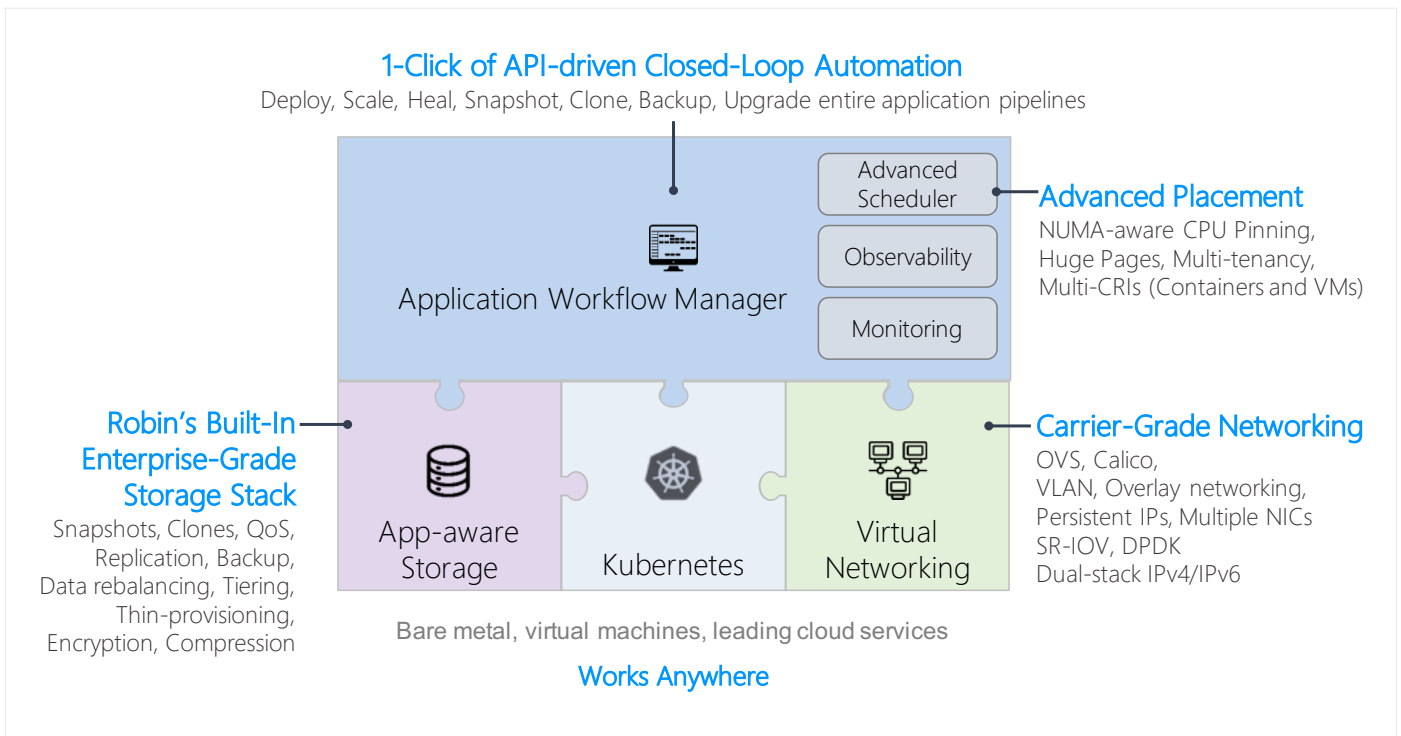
1-Click of API-driven Closed-Loop Automation
Deploy, Scale, Heal, Snapshot, Clone, Backup, Upgrade entire application pipelines

Advanced Scheduler

Observability

Monitoring

Application Workflow Manager

Advanced Placement
NUMA-aware CPU Pinning, Huge Pages, Multi-tenancy, Multi-CRIs (Containers and VMs)

Robin's Built-In Enterprise-Grade Storage Stack
Snapshots, Clones, QoS, Replication, Backup, Data rebalancing, Tiering, Thin-provisioning, Encryption, Compression

App-aware Storage

Kubernetes

Virtual Networking

Carrier-Grade Networking
OVS, Calico,
VLAN, Overlay networking,
Persistent IPs, Multiple NICs
SR-IOV, DPDK
Dual-stack IPv4/IPv6

Bare metal, virtual machines, leading cloud services

Works Anywhere